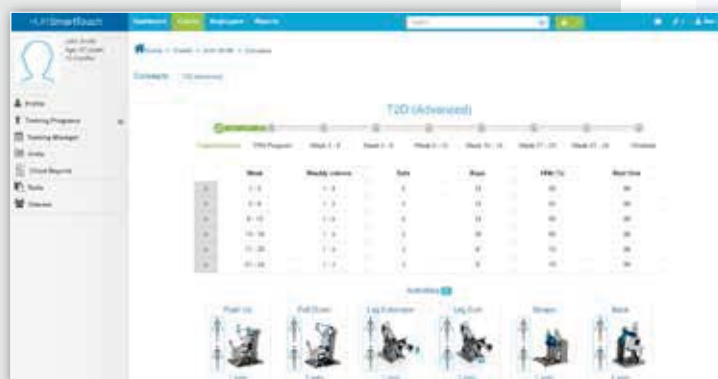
HUR SmartTouch Dashboard Clients Employees Reports

Profile
Training Programs
Training Manager
Units
Client Reports
Tools
Glasses

Concepts

T2D (Advanced)

| | Week | Weekly visits | Sets | Reps | RM (%) | Rest time |
|---|---|---|---|---|---|---|
| | 1 - 4 | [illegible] | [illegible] | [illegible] | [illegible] | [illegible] |
| | 5 - 8 | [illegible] | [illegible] | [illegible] | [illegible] | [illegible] |
| | 9 - 12 | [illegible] | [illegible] | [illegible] | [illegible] | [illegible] |
| | 13 - 16 | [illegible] | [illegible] | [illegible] | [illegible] | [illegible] |
| | 17 - 20 | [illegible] | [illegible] | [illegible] | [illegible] | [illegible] |
| | 21 - 24 | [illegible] | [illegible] | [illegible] | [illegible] | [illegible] |

Activities

Push Up
Pull Down
Leg Extension
Leg Curl
Biceps
Back